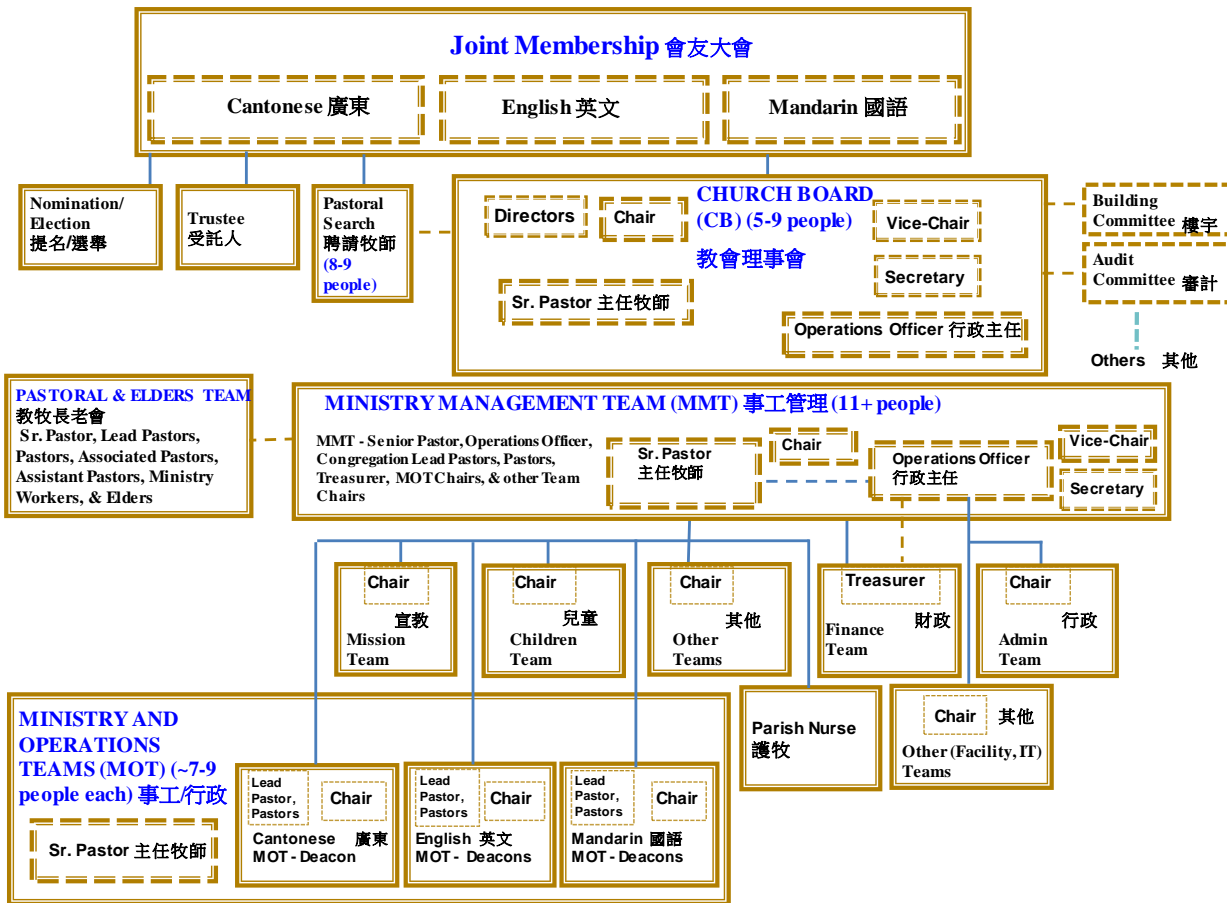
Joint Membership 會友大會

Cantonese 廣東

English 英文

Mandarin 國語

Nomination/ Election 提名/選舉

Trustee 受託人

Pastoral Search 聘請牧師 (8-9 people)

Directors

Chair

CHURCH BOARD (CB) (5-9 people) 教會理事會

Vice-Chair

Secretary

Sr. Pastor 主任牧師

Operations Officer 行政主任

Building Committee 樓宇

Audit Committee 審計

Others 其他

PASTORAL & ELDERS TEAM 教牧長老會 Sr. Pastor, Lead Pastors, Pastors, Associated Pastors, Assistant Pastors, Ministry Workers, & Elders

MINISTRY MANAGEMENT TEAM (MMT) 事工管理 (11+ people)

MMT - Senior Pastor, Operations Officer, Congregation Lead Pastors, Pastors, Treasurer, MOT Chairs, & other Team Chairs

Sr. Pastor 主任牧師

Chair

Operations Officer 行政主任

Vice-Chair

Secretary

Chair 宣教 Mission Team

Chair 兒童 Children Team

Chair 其他 Other Teams

Treasurer 財政 Finance Team

Chair 行政 Admin Team

MINISTRY AND OPERATIONS TEAMS (MOT) (~7-9 people each) 事工/行政

Sr. Pastor 主任牧師

Lead Pastor, Pastors Chair Cantonese 廣東 MOT - Deacon

Lead Pastor, Pastors Chair English 英文 MOT - Deacons

Lead Pastor, Pastors Chair Mandarin 國語 MOT - Deacons

Parish Nurse 護牧

Chair 其他 Other (Facility, IT) Teams